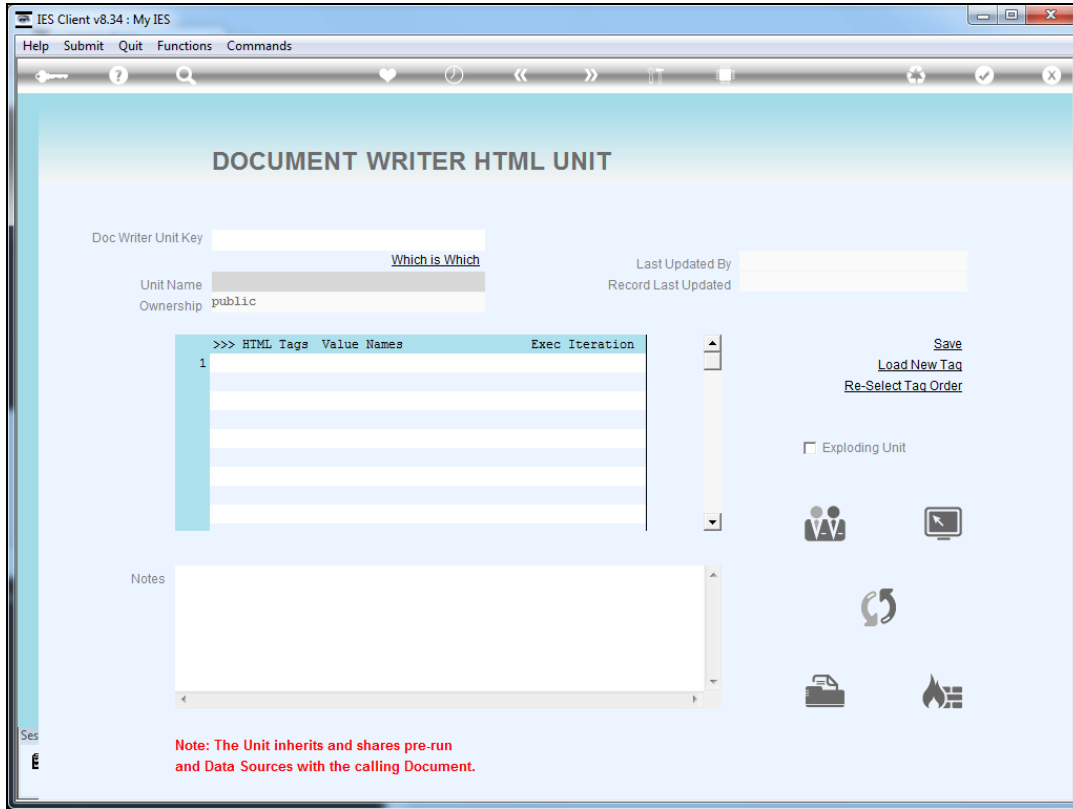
IES Client v8.34 : My IES

Help Submit Quit Functions Commands

DOCUMENT WRITER HTML UNIT

Doc Writer Unit Key

Which is Which

Last Updated By

Unit Name

Record Last Updated

Ownership public

| >>> HTML Tags | Value Names | Exec Iteration |
|---|---|---|
| 1 | | |

Save

Load New Tag

Re-Select Tag Order

Exploding Unit

Notes

Note: The Unit inherits and shares pre-run and Data Sources with the calling Document.

Ses